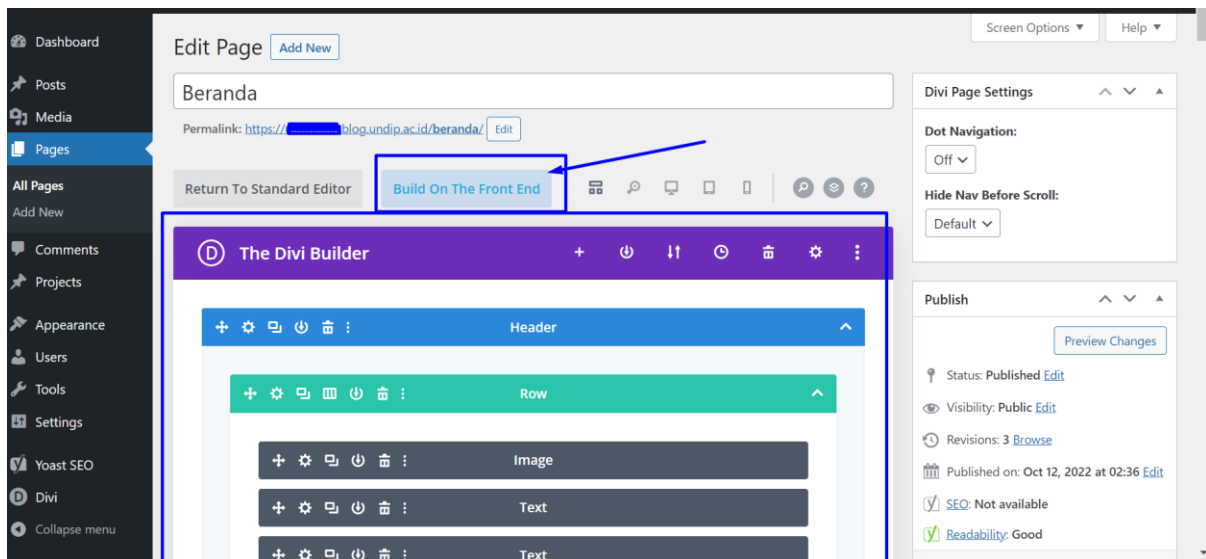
Dashboard
Posts
Media
Pages
All Pages
Add New
Comments
Projects
Appearance
Users
Tools
Settings
Yoast SEO
Divi
Collapse menu

Edit Page Add New

Screen Options ▼ Help ▼

Beranda

Permalink: https://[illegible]blog.undip.ac.id/beranda/ Edit

Return To Standard Editor Build On The Front End

D The Divi Builder

Header

Row

Image

Text

Text

Divi Page Settings

Dot Navigation:

Off

Hide Nav Before Scroll:

Default

Publish

Preview Changes

Status: Published Edit

Visibility: Public Edit

Revisions: 3 Browse

Published on: Oct 12, 2022 at 02:36 Edit

SEO: Not available

Readability: Good